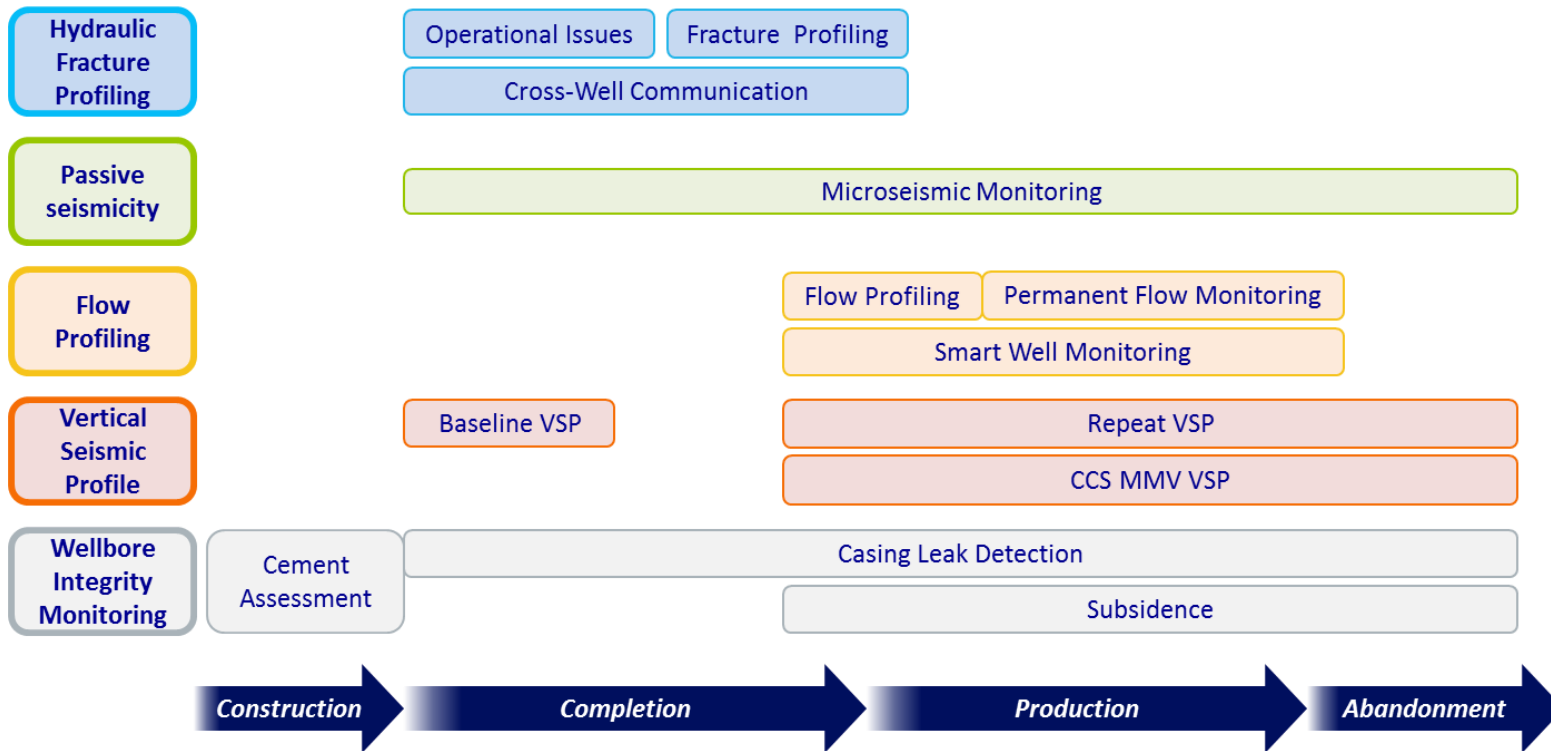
Hydraulic Fracture Profiling

Operational Issues

Fracture Profiling

Cross-Well Communication

Passive seismicity

Microseismic Monitoring

Flow Profiling

Flow Profiling

Permanent Flow Monitoring

Smart Well Monitoring

Vertical Seismic Profile

Baseline VSP

Repeat VSP

CCS MMV VSP

Wellbore Integrity Monitoring

Cement Assessment

Casing Leak Detection

Subsidence

Construction

Completion

Production

Abandonment